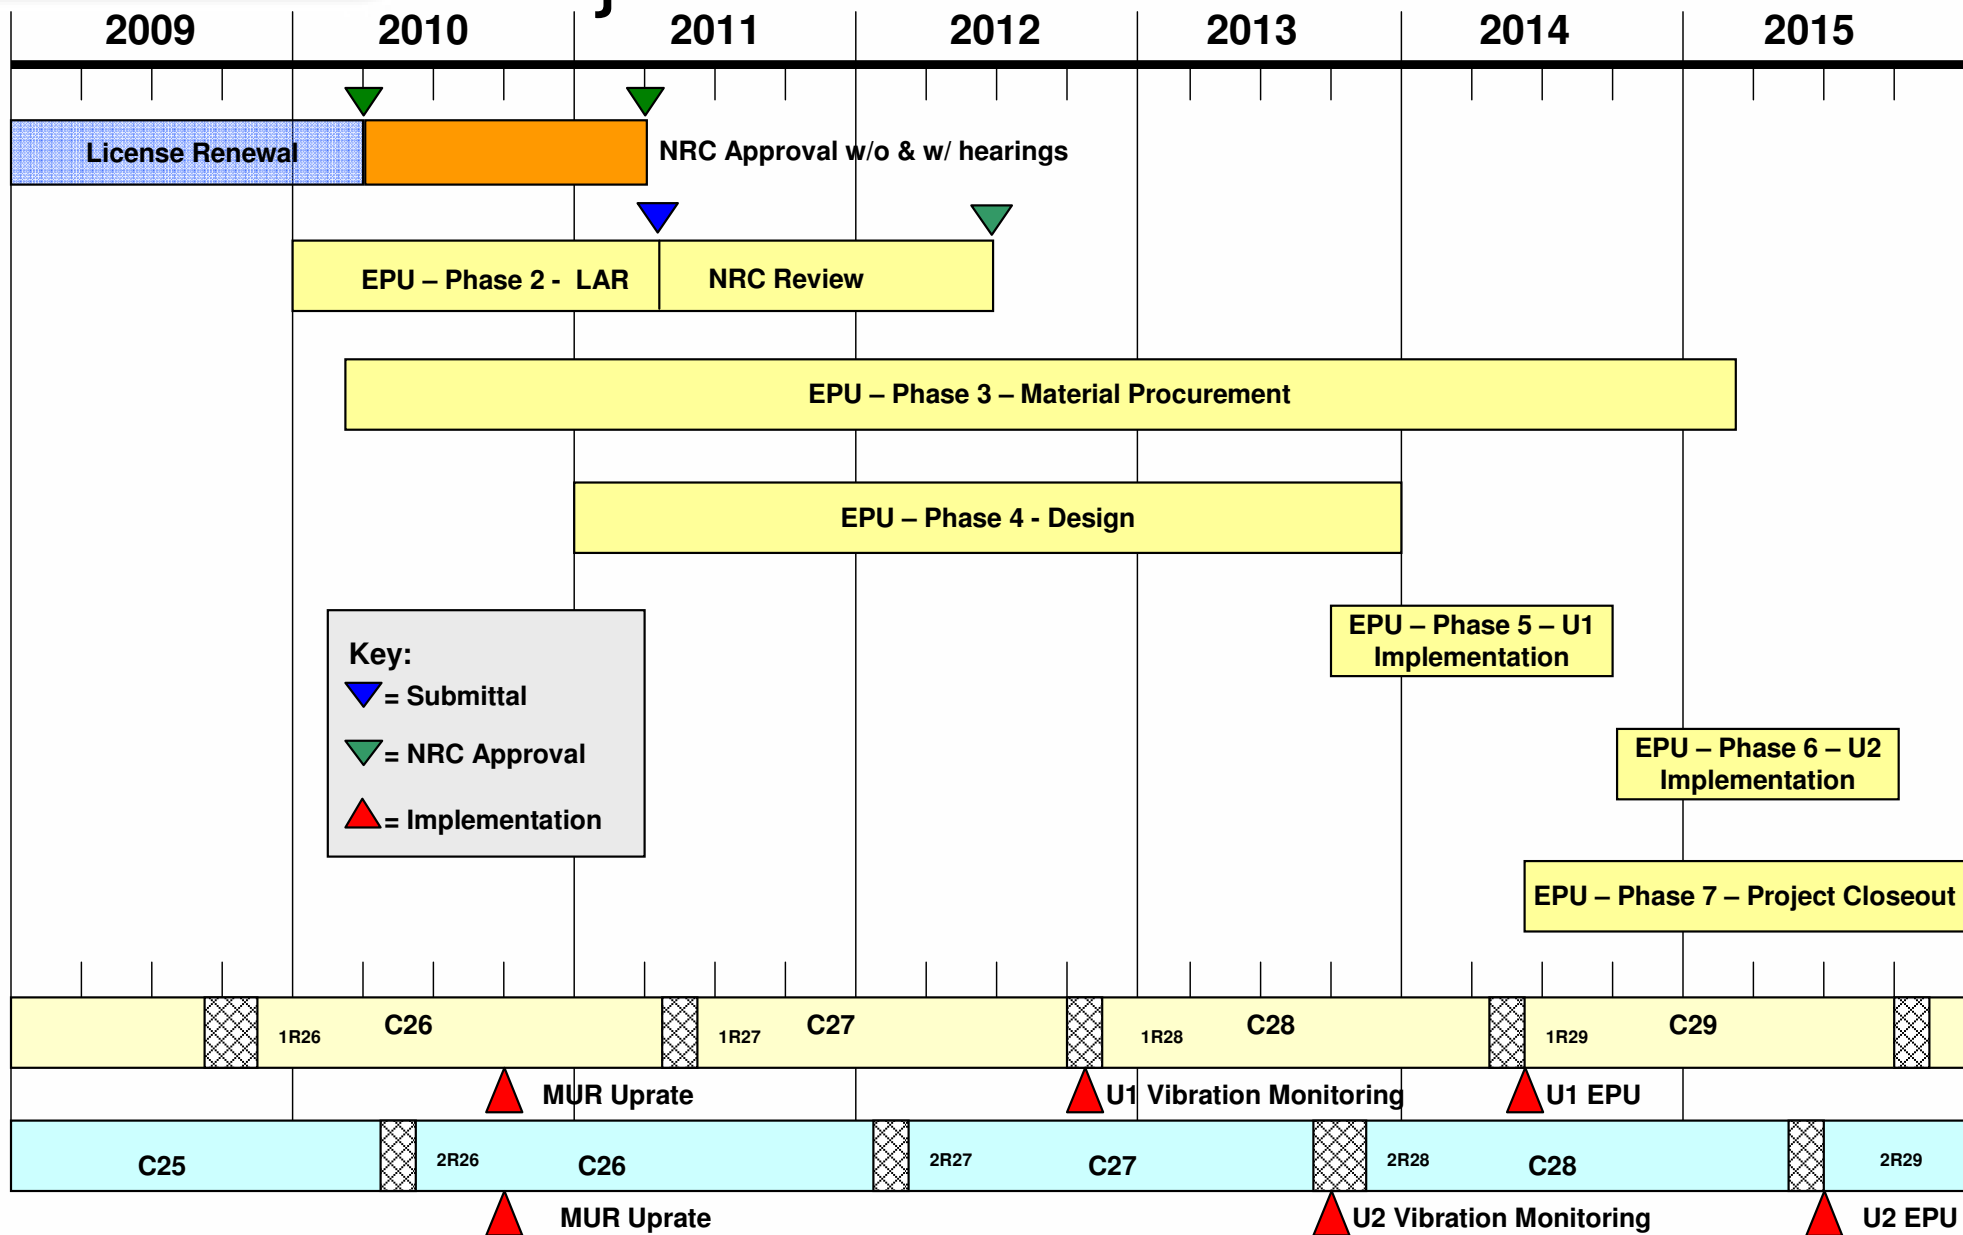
2009 2010 2011 2012 2013 2014 2015

License Renewal

NRC Approval w/o & w/ hearings

EPU – Phase 2 - LAR

NRC Review

EPU – Phase 3 – Material Procurement

EPU – Phase 4 - Design

Key:
= Submittal
= NRC Approval
= Implementation

EPU – Phase 5 – U1 Implementation

EPU – Phase 6 – U2 Implementation

EPU – Phase 7 – Project Closeout

1R26 C26 1R27 C27 1R28 C28 1R29 C29

MUR Uprate

U1 Vibration Monitoring

U1 EPU

C25 2R26 C26 2R27 C27 2R28 C28 2R29

MUR Uprate

U2 Vibration Monitoring

U2 EPU